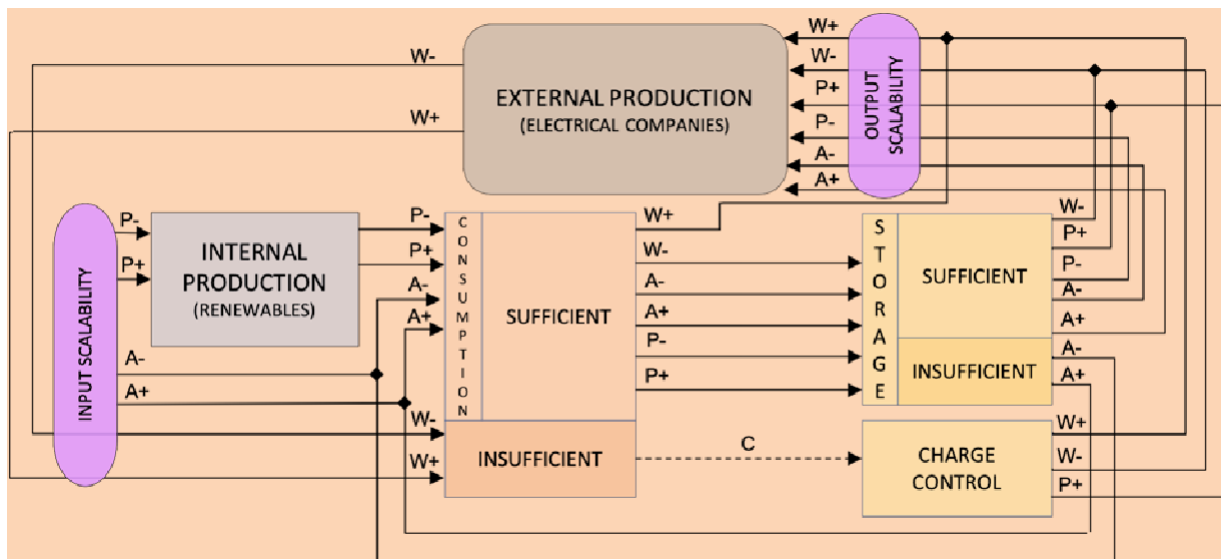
EXTERNAL PRODUCTION
(ELECTRICAL COMPANIES)

W-
W+

W+
W-
P+
P-
A-
A+

OUTPUT SCALABILITY

INPUT SCALABILITY

P-
P+

INTERNAL PRODUCTION
(RENEWABLES)

A-
A+
W-
W+

P-
P+
A-
A+

CONSUMPTION

SUFFICIENT

INSUFFICIENT

W+
W-
A-
A+
P-
P+

C

STORAGE

SUFFICIENT

INSUFFICIENT

W-
P+
P-
A-
A+
A-
A+

CHARGE CONTROL

W+
W-
P+